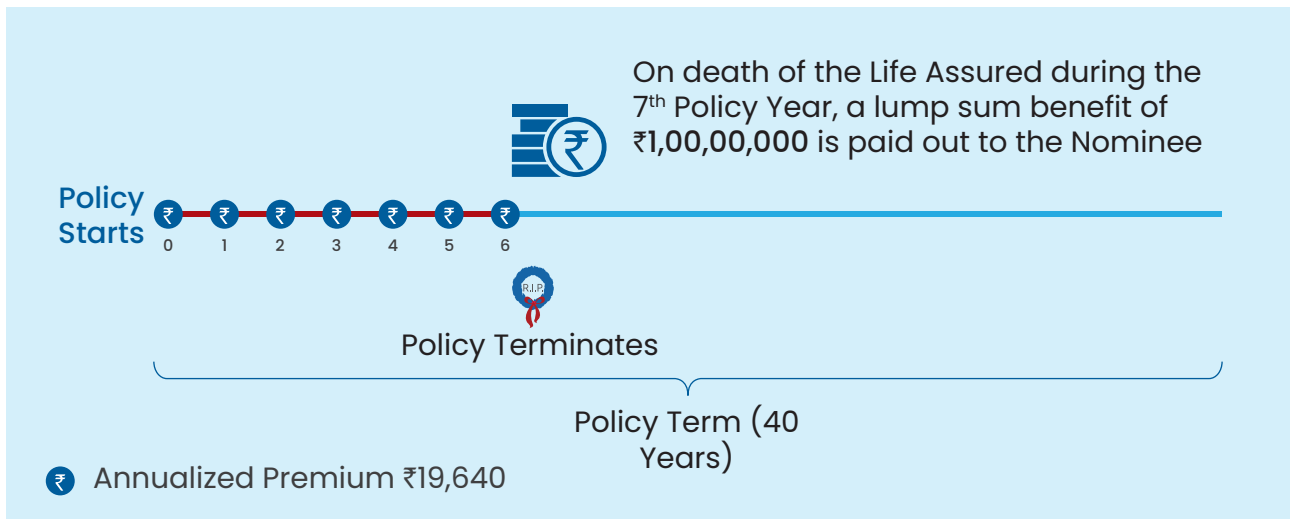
On death of the Life Assured during the 7$^{th}$ Policy Year, a lump sum benefit of ₹**1,00,00,000** is paid out to the Nominee

Policy Starts

₹ ₹ ₹ ₹ ₹ ₹ ₹

0 1 2 3 4 5 6

R.I.P.

Policy Terminates

Policy Term (40 Years)

₹ Annualized Premium ₹19,640